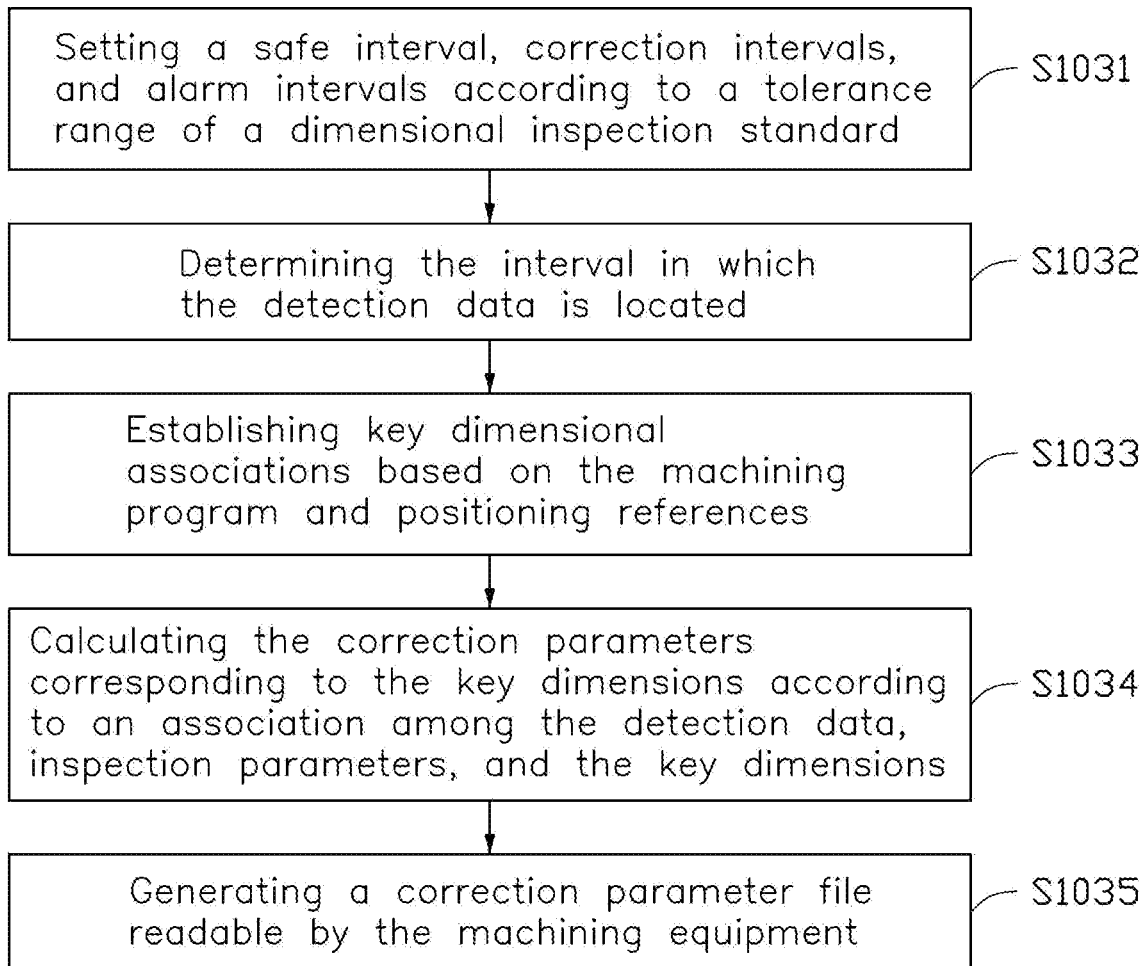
Setting a safe interval, correction intervals, and alarm intervals according to a tolerance range of a dimensional inspection standard

S1031

Determining the interval in which the detection data is located

S1032

Establishing key dimensional associations based on the machining program and positioning references

S1033

Calculating the correction parameters corresponding to the key dimensions according to an association among the detection data, inspection parameters, and the key dimensions

S1034

Generating a correction parameter file readable by the machining equipment

S1035